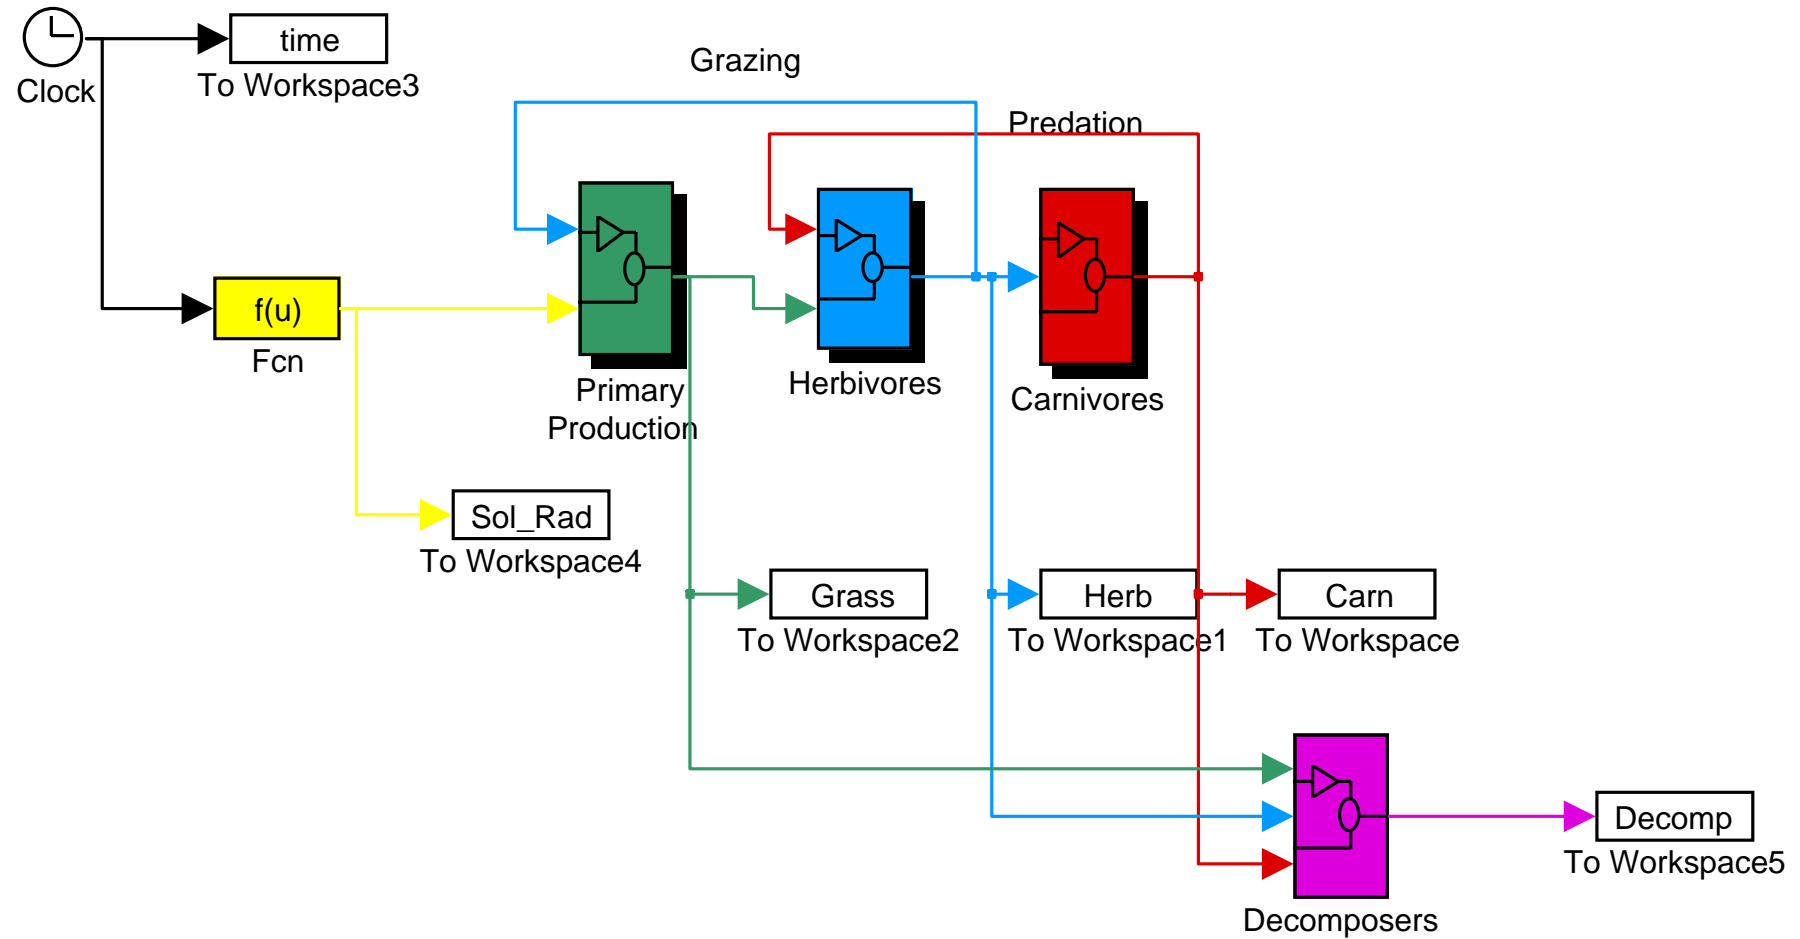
time
Clock
To Workspace3
Grazing
Predation
f(u)
Fcn
Primary Production
Herbivores
Carnivores
Sol_Rad
To Workspace4
Grass
To Workspace2
Herb
To Workspace1
Carn
To Workspace
Decomp
To Workspace5
Decomposers